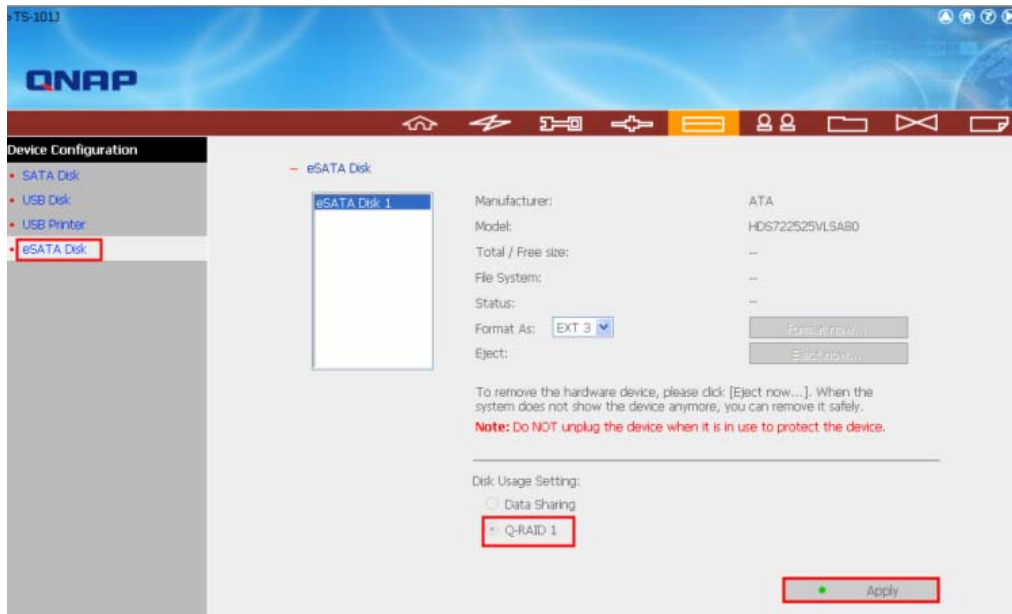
TS-101J

QNAP

Device Configuration
SATA Disk
USB Disk
USB Printer
eSATA Disk

– eSATA Disk

eSATA Disk 1

| | |
|---|---|
| Manufacturer: | ATA |
| Model: | HDS722525VLSA80 |
| Total / Free size: | -- |
| File System: | -- |
| Status: | -- |
| Format As: EXT 3 | Format now... |
| Eject: | Eject now... |

To remove the hardware device, please click [Eject now...]. When the system does not show the device anymore, you can remove it safely.
Note: Do NOT unplug the device when it is in use to protect the device.

Disk Usage Setting:
Data Sharing
Q-RAID 1

Apply